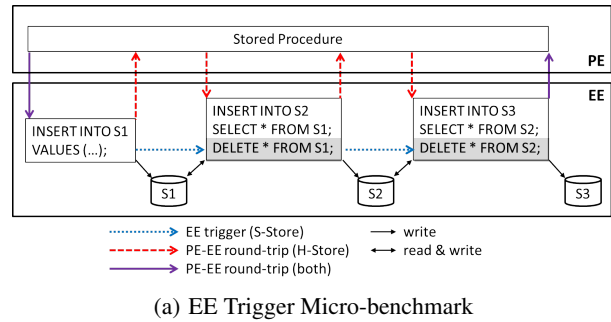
Stored Procedure

PE

EE

INSERT INTO S1 VALUES (...);

INSERT INTO S2
SELECT * FROM S1;
DELETE * FROM S1;

INSERT INTO S3
SELECT * FROM S2;
DELETE * FROM S2;

S1

S2

S3

EE trigger (S-Store)

PE-EE round-trip (H-Store)

PE-EE round-trip (both)

write

read & write

(a) EE Trigger Micro-benchmark